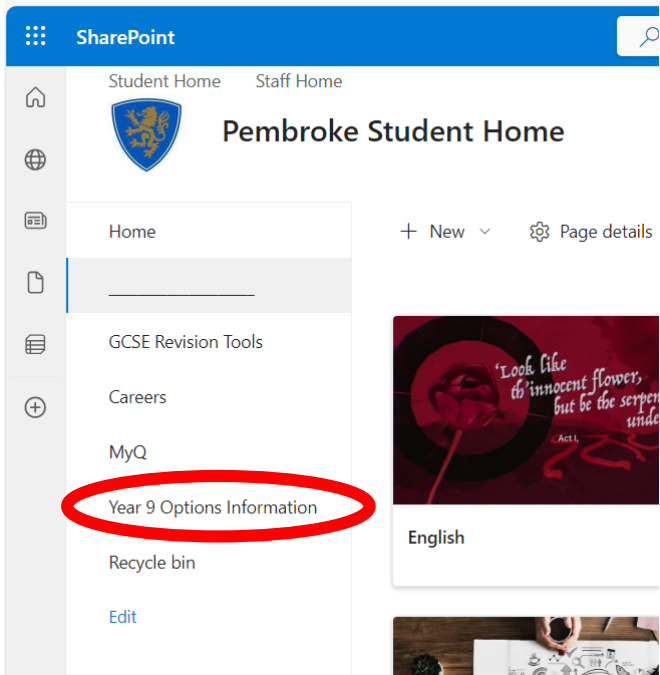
SharePoint

Student Home Staff Home

Pembroke Student Home

Home

________________

GCSE Revision Tools

Careers

MyQ

Year 9 Options Information

Recycle bin

Edit

+ New

Page details

'Look like th'innocent flower, but be the serpen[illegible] unde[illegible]

Act I,

English